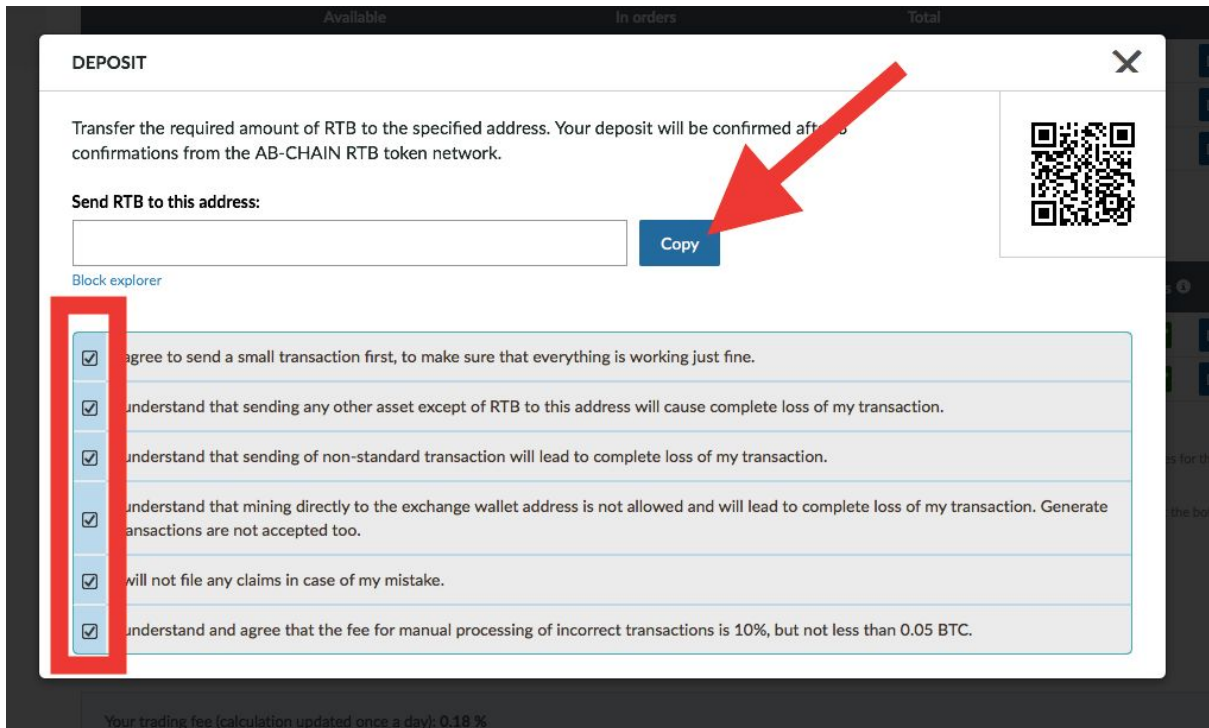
Available In orders Total

DEPOSIT

Transfer the required amount of RTB to the specified address. Your deposit will be confirmed aft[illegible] confirmations from the AB-CHAIN RTB token network.

Send RTB to this address:

Copy

Block explorer

☑ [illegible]agree to send a small transaction first, to make sure that everything is working just fine.

☑ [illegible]understand that sending any other asset except of RTB to this address will cause complete loss of my transaction.

☑ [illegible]understand that sending of non-standard transaction will lead to complete loss of my transaction.

☑ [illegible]understand that mining directly to the exchange wallet address is not allowed and will lead to complete loss of my transaction. Generate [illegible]ansactions are not accepted too.

☑ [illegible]will not file any claims in case of my mistake.

☑ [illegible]understand and agree that the fee for manual processing of incorrect transactions is 10%, but not less than 0.05 BTC.

Your trading fee (calculation updated once a day): 0.18 %